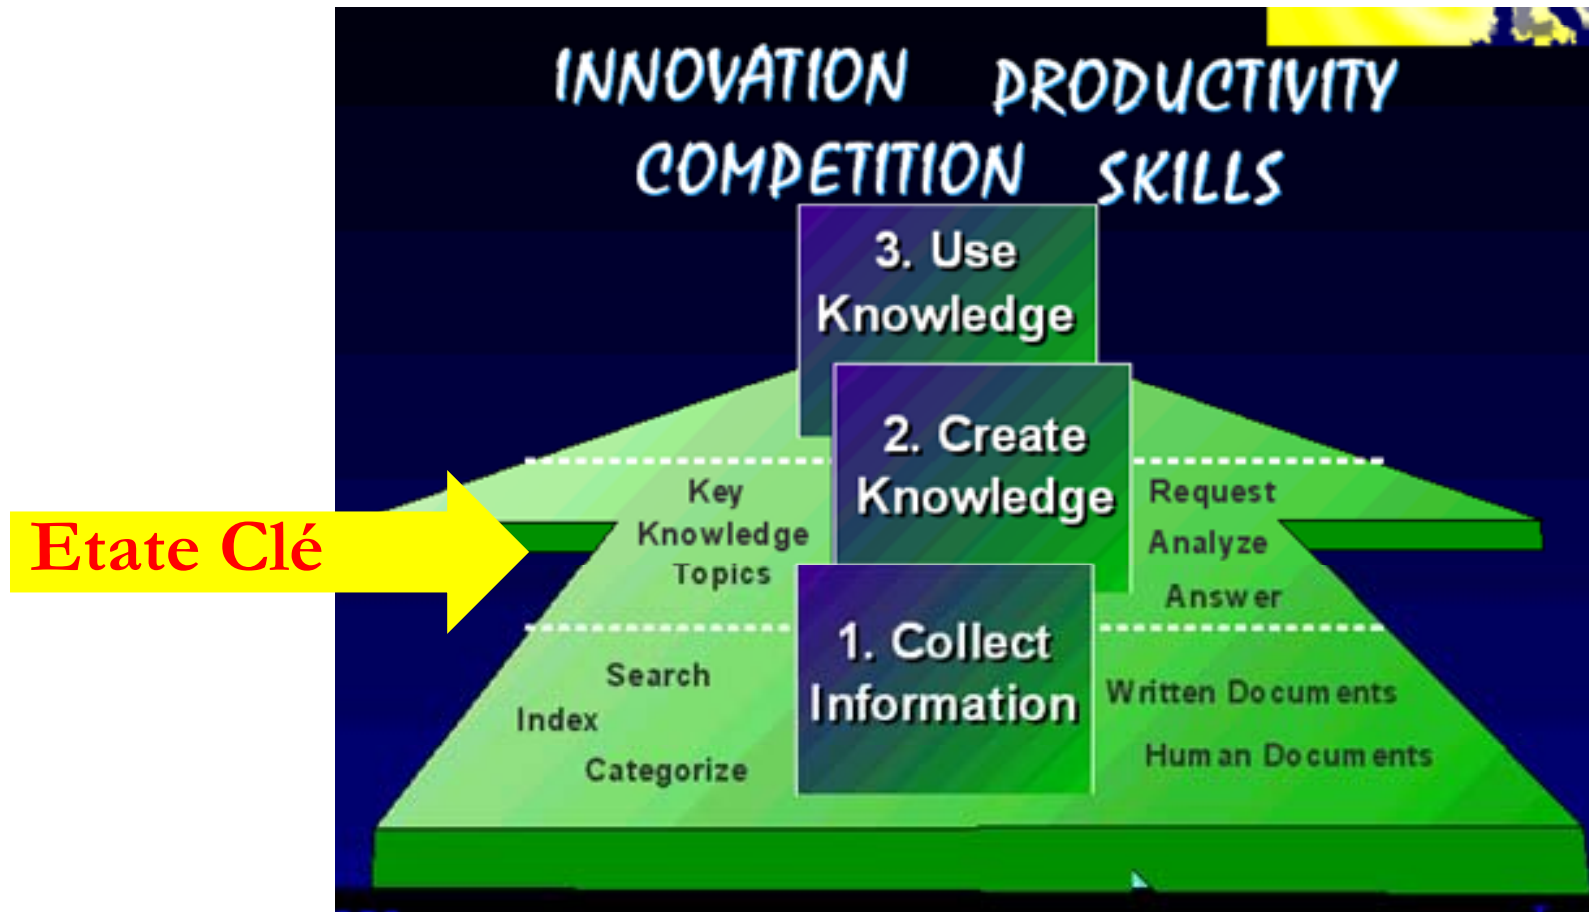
INNOVATION PRODUCTIVITY
COMPETITION SKILLS

3. Use Knowledge

2. Create Knowledge

Etate Clé

Key Knowledge Topics

Request
Analyze
Answer

1. Collect Information

Search
Index
Categorize

Written Documents
Human Documents